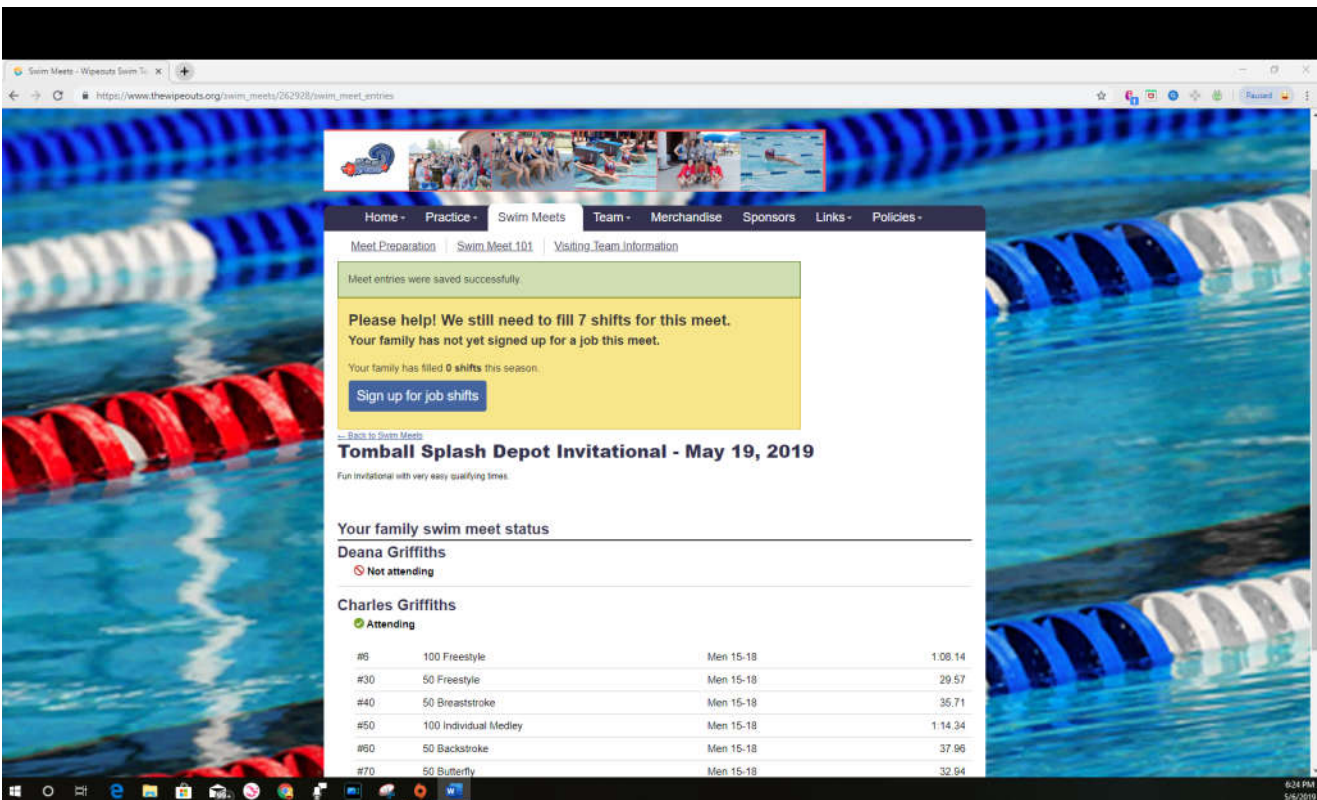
Swim Meets - Wipeouts Swim Te ×

https://www.thewipeouts.org/swim_meets/262928/swim_meet_entries

Paused

Home · Practice · Swim Meets Team · Merchandise Sponsors Links · Policies ·

Meet Preparation | Swim Meet 101 | Visiting Team Information

Meet entries were saved successfully.

Please help! We still need to fill 7 shifts for this meet.
Your family has not yet signed up for a job this meet.

Your family has filled 0 shifts this season.

Sign up for job shifts

← Back to Swim Meets

Tomball Splash Depot Invitational - May 19, 2019

Fun invitational with very easy qualifying times.

Your family swim meet status

Deana Griffiths
Not attending

Charles Griffiths
Attending

| #6 | 100 Freestyle | Men 15-18 | 1:08.14 |
|---|---|---|---|
| #30 | 50 Freestyle | Men 15-18 | 29.57 |
| #40 | 50 Breaststroke | Men 15-18 | 35.71 |
| #50 | 100 Individual Medley | Men 15-18 | 1:14.34 |
| #60 | 50 Backstroke | Men 15-18 | 37.96 |
| #70 | 50 Butterfly | Men 15-18 | 32.94 |

6:24 PM
5/6/2019